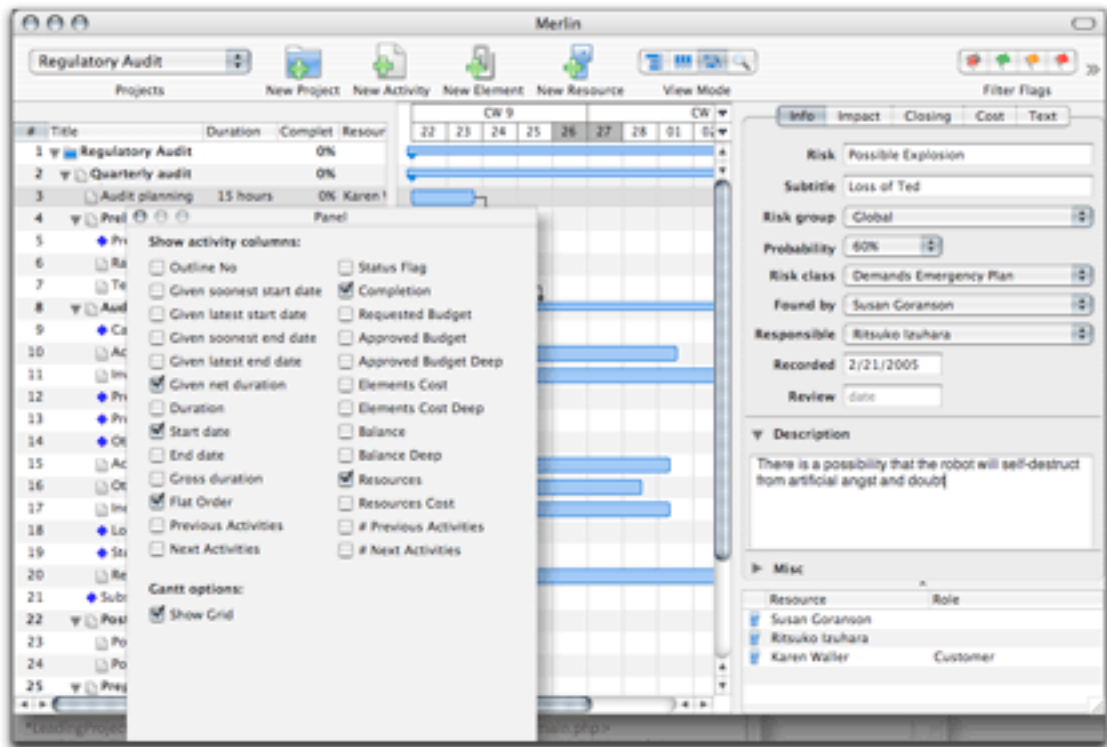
Merlin

Regulatory Audit
Projects
New Project New Activity New Element New Resource View Mode Filter Flags

| # | Title | Duration | Complet | Resour |
|---|---|---|---|---|
| 1 | Regulatory Audit | | 0% | |
| 2 | Quarterly audit | | 0% | |
| 3 | Audit planning | 15 hours | 0% | Karen V |
| 4 | Prel | | | |
| 5 | Pr | | | |
| 6 | Ra | | | |
| 7 | Te | | | |
| 8 | Aud | | | |
| 9 | Ca | | | |
| 10 | Ac | | | |
| 11 | Im | | | |
| 12 | Pr | | | |
| 13 | Pr | | | |
| 14 | Ot | | | |
| 15 | Ac | | | |
| 16 | Ot | | | |
| 17 | Ine | | | |
| 18 | Lo | | | |
| 19 | Sta | | | |
| 20 | Re | | | |
| 21 | Subr | | | |
| 22 | Post | | | |
| 23 | Po | | | |
| 24 | Po | | | |
| 25 | Prep | | | |

CW 9 CW
22 23 24 25 26 27 28 01 02

Panel
Show activity columns:
Outline No
Given soonest start date
Given latest start date
Given soonest end date
Given latest end date
Given net duration
Duration
Start date
End date
Gross duration
Flat Order
Previous Activities
Next Activities
Status Flag
Completion
Requested Budget
Approved Budget
Approved Budget Deep
Elements Cost
Elements Cost Deep
Balance
Balance Deep
Resources
Resources Cost
# Previous Activities
# Next Activities

Gantt options:
Show Grid

Info Impact Closing Cost Text
Risk Possible Explosion
Subtitle Loss of Ted
Risk group Global
Probability 60%
Risk class Demands Emergency Plan
Found by Susan Goranson
Responsible Ritsuko Izuhara
Recorded 2/21/2005
Review date

Description
There is a possibility that the robot will self-destruct from artificial angst and doubt

Misc

| Resource | Role |
|---|---|
| Susan Goranson | |
| Ritsuko Izuhara | |
| Karen Waller | Customer |

*LeadingProject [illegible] ain.php>